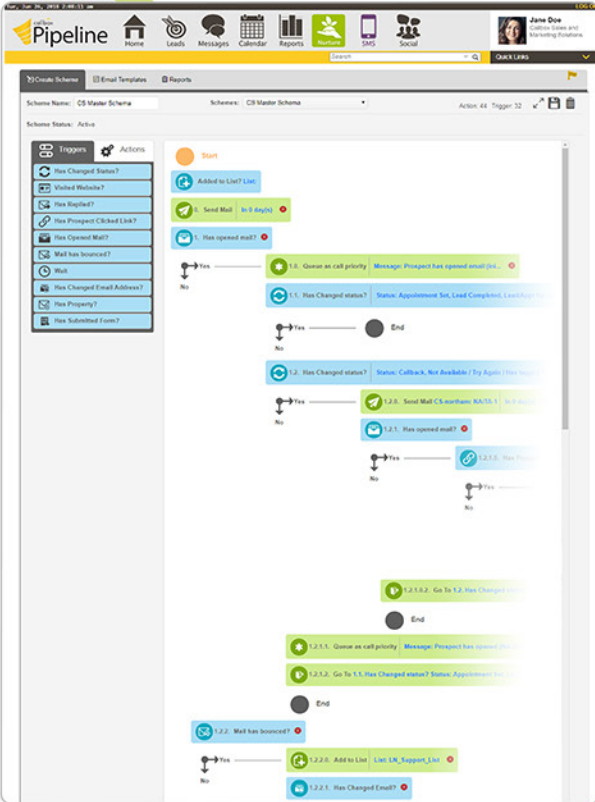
Tue, Jun 26, 2018 2:00:11 am

LOG

Callbox Pipeline

Home Leads Messages Calendar Reports Nurture SMS Social

Jane Doe
Callbox Sales and Marketing Solutions

Search

Quick Links

Create Scheme Email Templates Reports

Scheme Name: CS Master Scheme

Schemes: CS Master Schema

Action: 44 Trigger: 32

Scheme Status: Active

Triggers Actions

Has Changed Status?
Visited Website?
Has Replied?
Has Prospect Clicked Link?
Has Opened Mail?
Mail has bounced?
Wait
Has Changed Email Address?
Has Property?
Has Submitted Form?

Start

Added to List? List:

1. Send Mail In 0 day(s)

1. Has opened mail?

Yes

No

1.0. Queue as call priority Message: Prospect has opened email (ini...

1.1. Has Changed status? Status: Appointment Set, Lead Completed, LeadApp

Yes

No

End

1.2. Has Changed status? Status: Callback, Not Available / Try Again / Has

Yes

No

1.2.0. Send Mail CS-northam: KA/18-1

1.2.1. Has opened mail?

Yes

No

1.2.1.

Yes

No

1.2.1.0.2. Go To 1.2. Has Changed st

End

1.2.1.1. Queue as call priority Message: Prospect has opened

1.2.1.2. Go To 1.1. Has Changed status? Status: Appointment Set

End

1.2.2. Mail has bounced?

Yes

No

1.2.2.0. Add to List List: LN_Support_List

1.2.2.1. Has Changed Email?